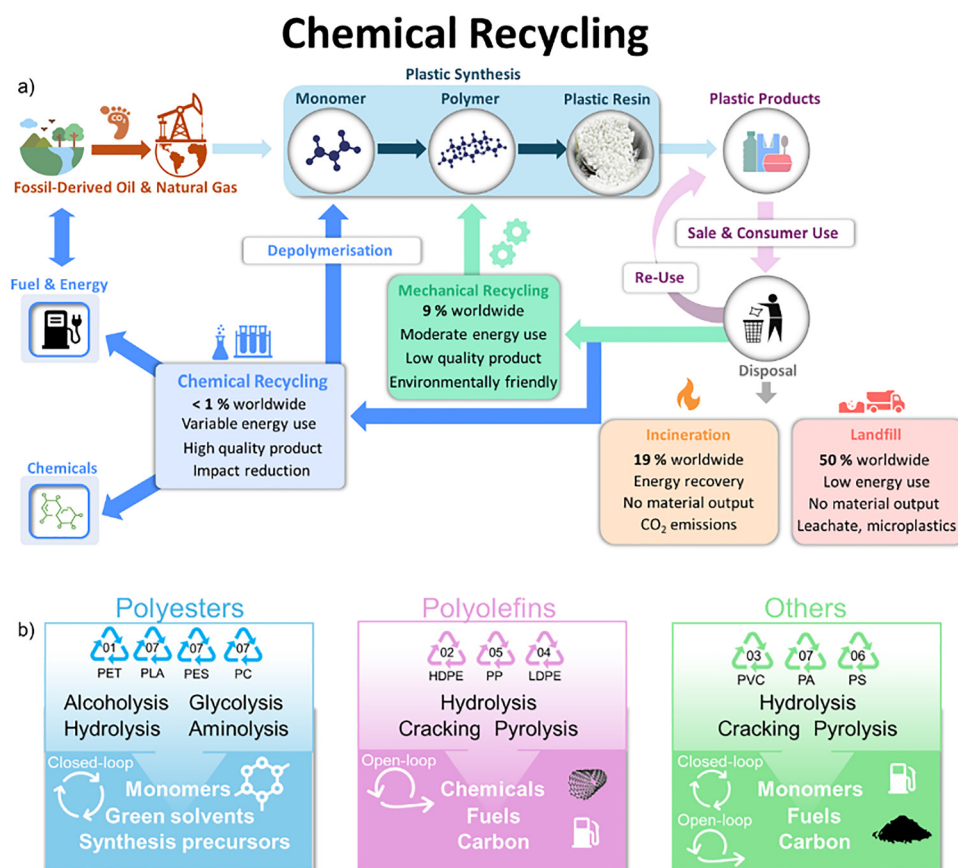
Chemical Recycling

a)

Fossil-Derived Oil & Natural Gas

Plastic Synthesis

Monomer

Polymer

Plastic Resin

Plastic Products

Sale & Consumer Use

Re-Use

Disposal

Depolymerisation

Fuel & Energy

Mechanical Recycling
9 % worldwide
Moderate energy use
Low quality product
Environmentally friendly

Chemical Recycling
< 1 % worldwide
Variable energy use
High quality product
Impact reduction

Chemicals

Incineration
19 % worldwide
Energy recovery
No material output
$CO_2$ emissions

Landfill
50 % worldwide
Low energy use
No material output
Leachate, microplastics

b)

Polyesters
01 PET 07 PLA 07 PES 07 PC
Alcoholysis Glycolysis
Hydrolysis Aminolysis
Closed-loop
Monomers
Green solvents
Synthesis precursors

Polyolefins
02 HDPE 05 PP 04 LDPE
Hydrolysis
Cracking Pyrolysis
Open-loop
Chemicals
Fuels
Carbon

Others
03 PVC 07 PA 06 PS
Hydrolysis
Cracking Pyrolysis
Closed-loop
Open-loop
Monomers
Fuels
Carbon